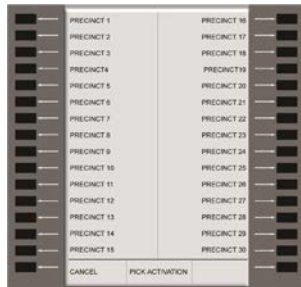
PRECINCT 1
PRECINCT 2
PRECINCT 3
PRECINCT4
PRECINCT 5
PRECINCT 6
PRECINCT 7
PRECINCT 8
PRECINCT 9
PRECINCT 10
PRECINCT 11
PRECINCT 12
PRECINCT 13
PRECINCT 14
PRECINCT 15

PRECINCT 16
PRECINCT 17
PRECINCT 18
PRECINCT19
PRECINCT 20
PRECINCT 21
PRECINCT 22
PRECINCT 23
PRECINCT 24
PRECINCT 25
PRECINCT 26
PRECINCT 27
PRECINCT 28
PRECINCT 29
PRECINCT 30

CANCEL
PICK ACTIVATION